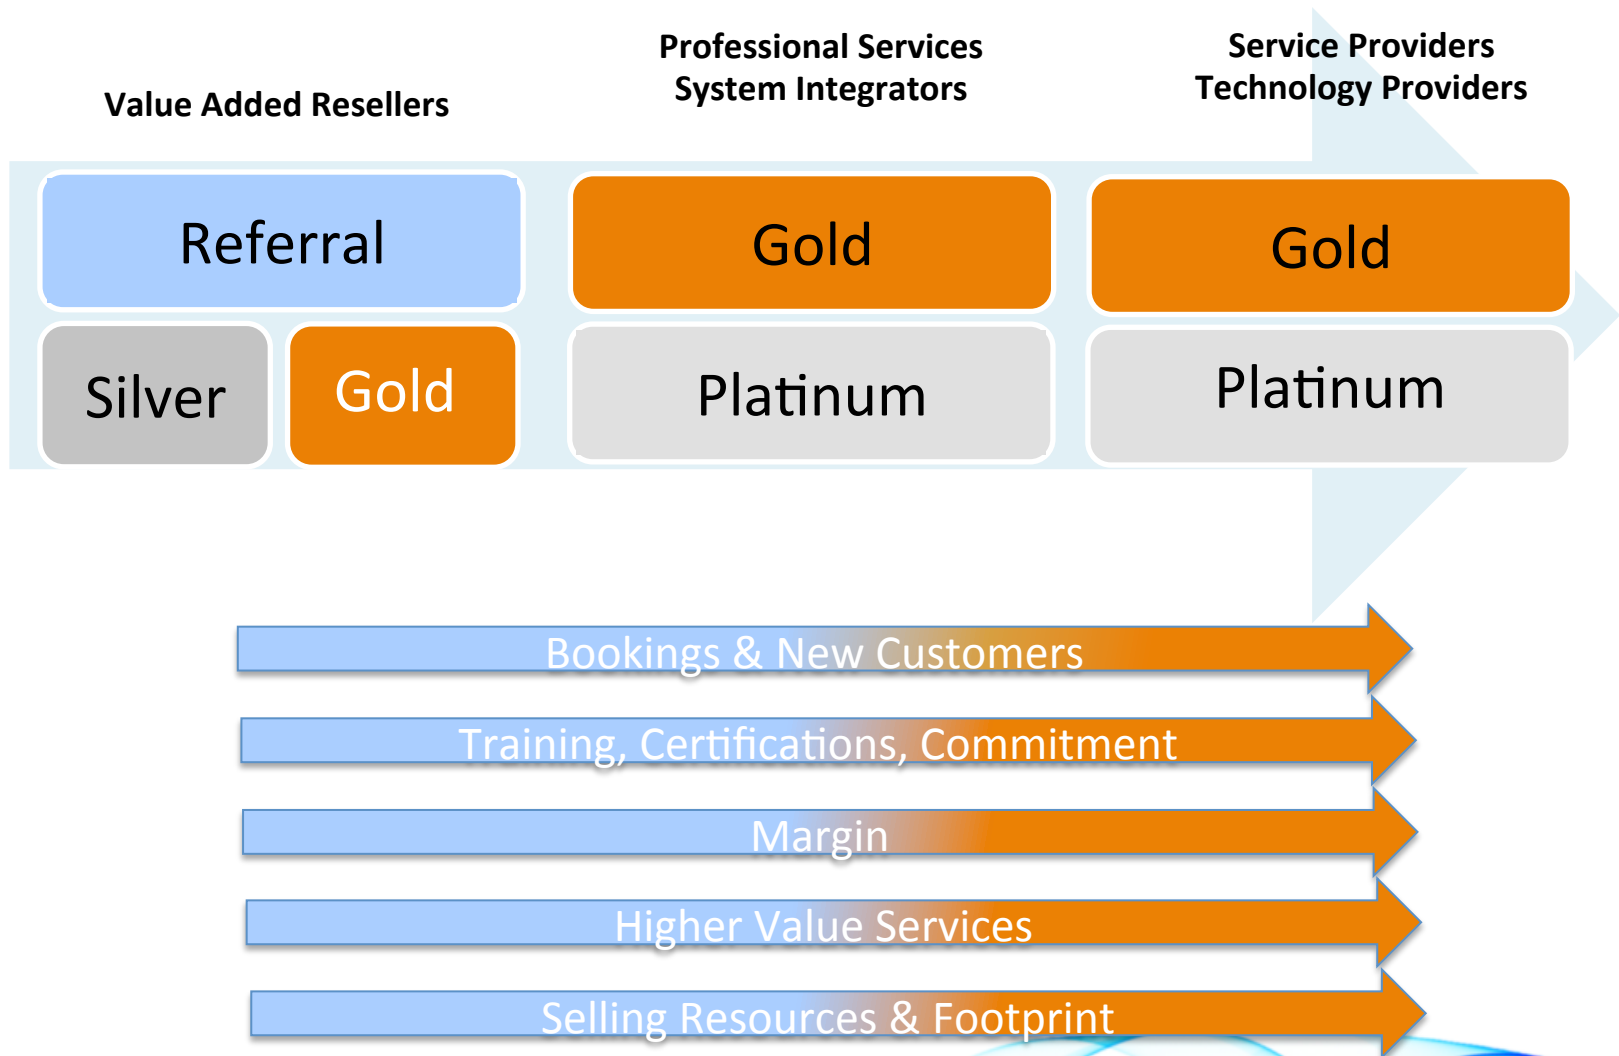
Value Added Resellers

Professional Services
System Integrators

Service Providers
Technology Providers

Referral

Silver

Gold

Gold

Platinum

Gold

Platinum

Bookings & New Customers

Training, Certifications, Commitment

Margin

Higher Value Services

Selling Resources & Footprint